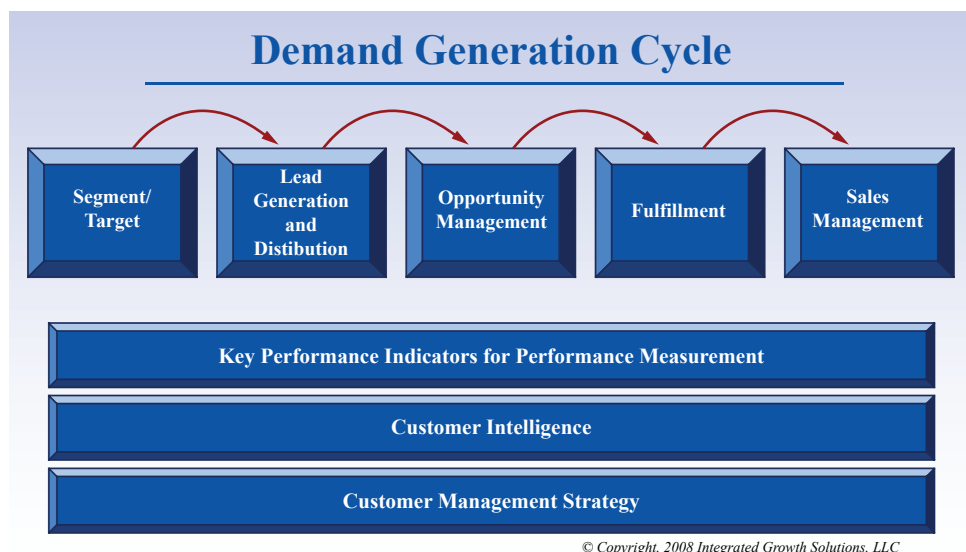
Demand Generation Cycle

Segment/ Target

Lead Generation and Distibution

Opportunity Management

Fulfillment

Sales Management

Key Performance Indicators for Performance Measurement

Customer Intelligence

Customer Management Strategy

© Copyright, 2008 Integrated Growth Solutions, LLC